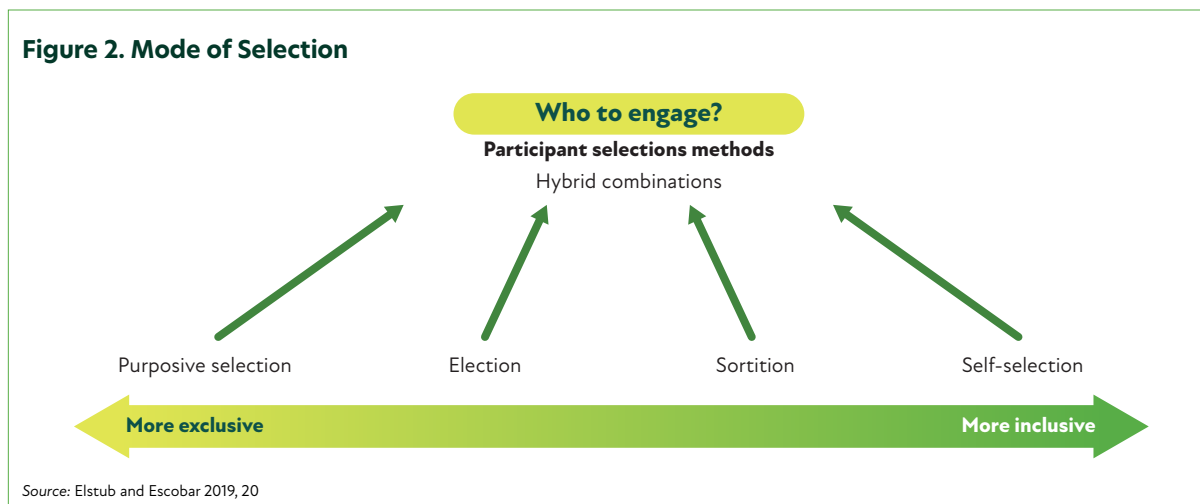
Figure 2. Mode of Selection

Who to engage?

Participant selections methods

Hybrid combinations

Purposive selection

Election

Sortition

Self-selection

More exclusive

More inclusive

Source: Elstub and Escobar 2019, 20